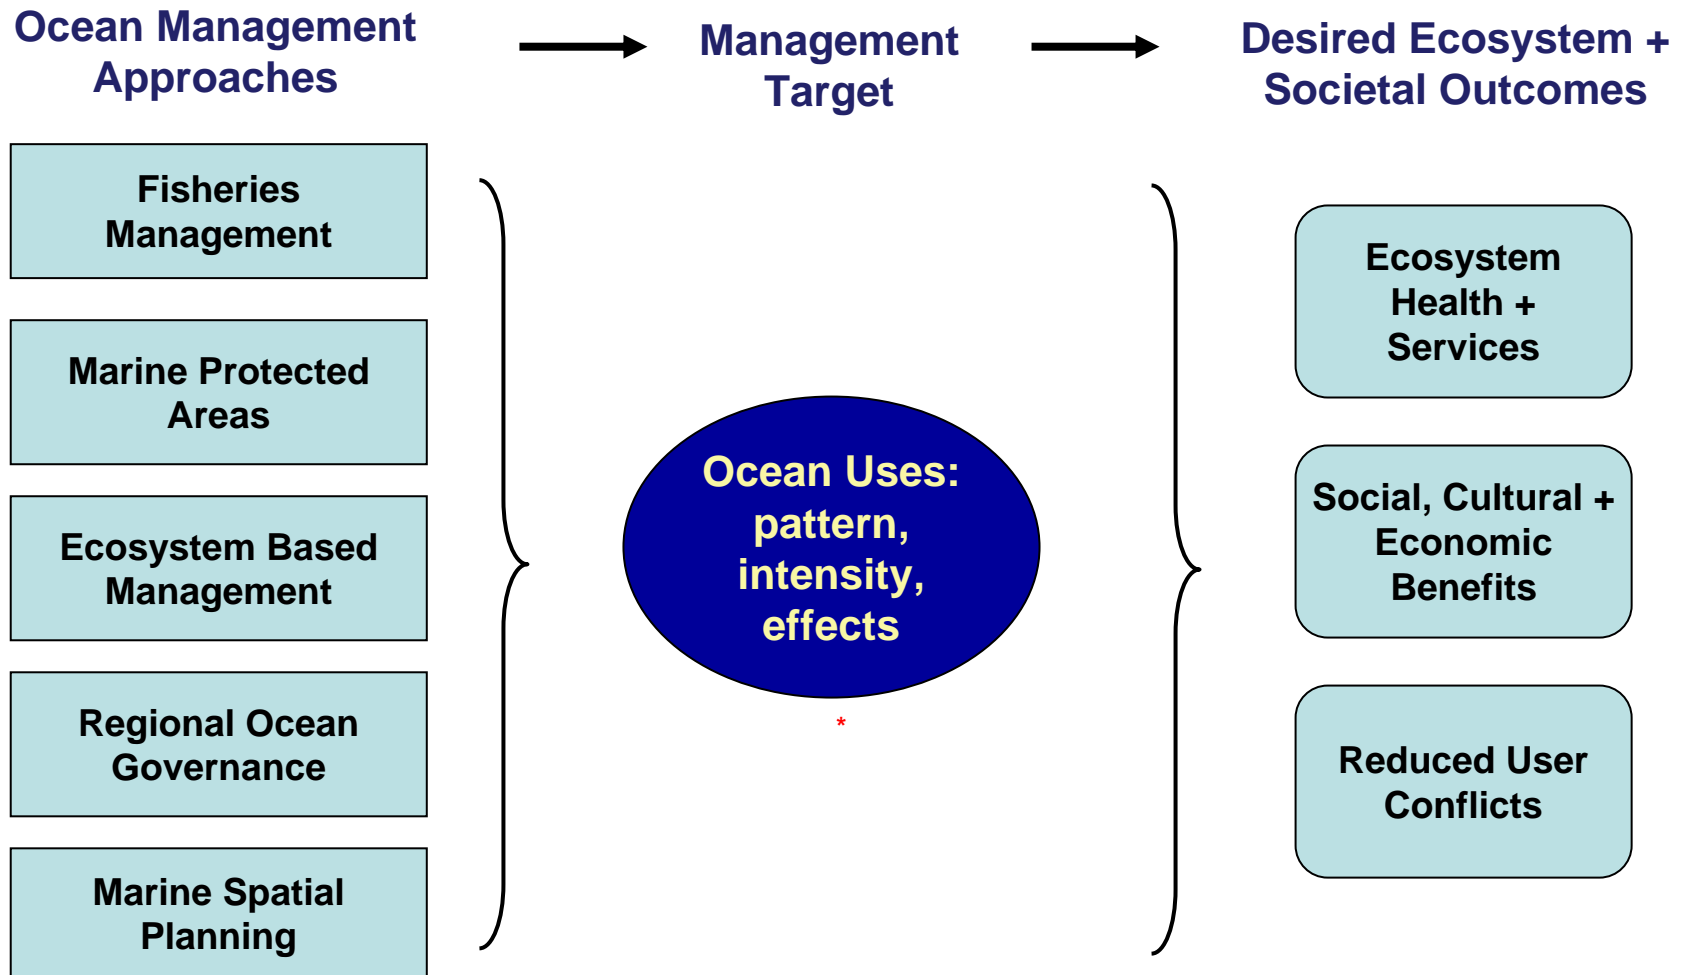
Ocean Management Approaches

Management Target

Desired Ecosystem + Societal Outcomes

Fisheries Management

Marine Protected Areas

Ecosystem Based Management

Regional Ocean Governance

Marine Spatial Planning

Ocean Uses: pattern, intensity, effects

*

Ecosystem Health + Services

Social, Cultural + Economic Benefits

Reduced User Conflicts